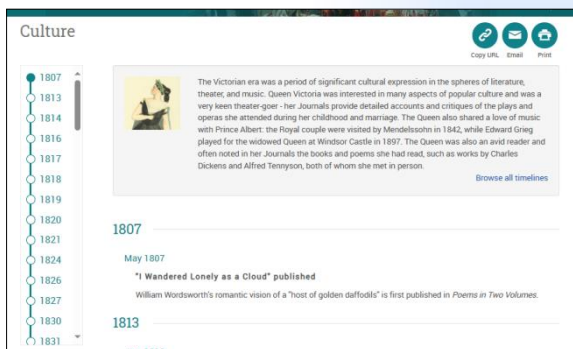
Culture

Copy URL Email Print

1807
1813
1814
1816
1817
1818
1819
1820
1821
1824
1826
1827
1830
1831

The Victorian era was a period of significant cultural expression in the spheres of literature, theater, and music. Queen Victoria was interested in many aspects of popular culture and was a very keen theater-goer - her Journals provide detailed accounts and critiques of the plays and operas she attended during her childhood and marriage. The Queen also shared a love of music with Prince Albert: the Royal couple were visited by Mendelssohn in 1842, while Edward Grieg played for the widowed Queen at Windsor Castle in 1897. The Queen was also an avid reader and often noted in her Journals the books and poems she had read, such as works by Charles Dickens and Alfred Tennyson, both of whom she met in person.

Browse all timelines

1807

May 1807

"I Wandered Lonely as a Cloud" published

William Wordsworth's romantic vision of a "host of golden daffodils" is first published in *Poems in Two Volumes*.

1813